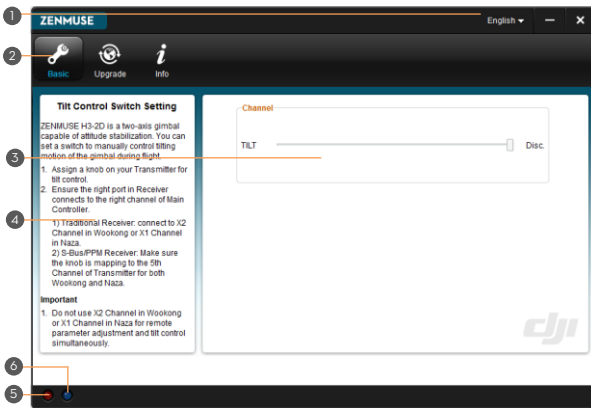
1
ZENMUSE
English
2
Basic
Upgrade
Info

Tilt Control Switch Setting

ZENMUSE H3-2D is a two-axis gimbal capable of attitude stabilization. You can set a switch to manually control tilting motion of the gimbal during flight.

1. Assign a knob on your Transmitter for tilt control.
2. Ensure the right port in Receiver connects to the right channel of Main Controller.

1) Traditional Receiver: connect to X2 Channel in Wookong or X1 Channel in Naza.
2) S-Bus/PPM Receiver: Make sure the knob is mapping to the 5th Channel of Transmitter for both Wookong and Naza.

Important
1. Do not use X2 Channel in Wookong or X1 Channel in Naza for remote parameter adjustment and tilt control simultaneously.

3
4
Channel
TILT
Disc.
dji
6
5